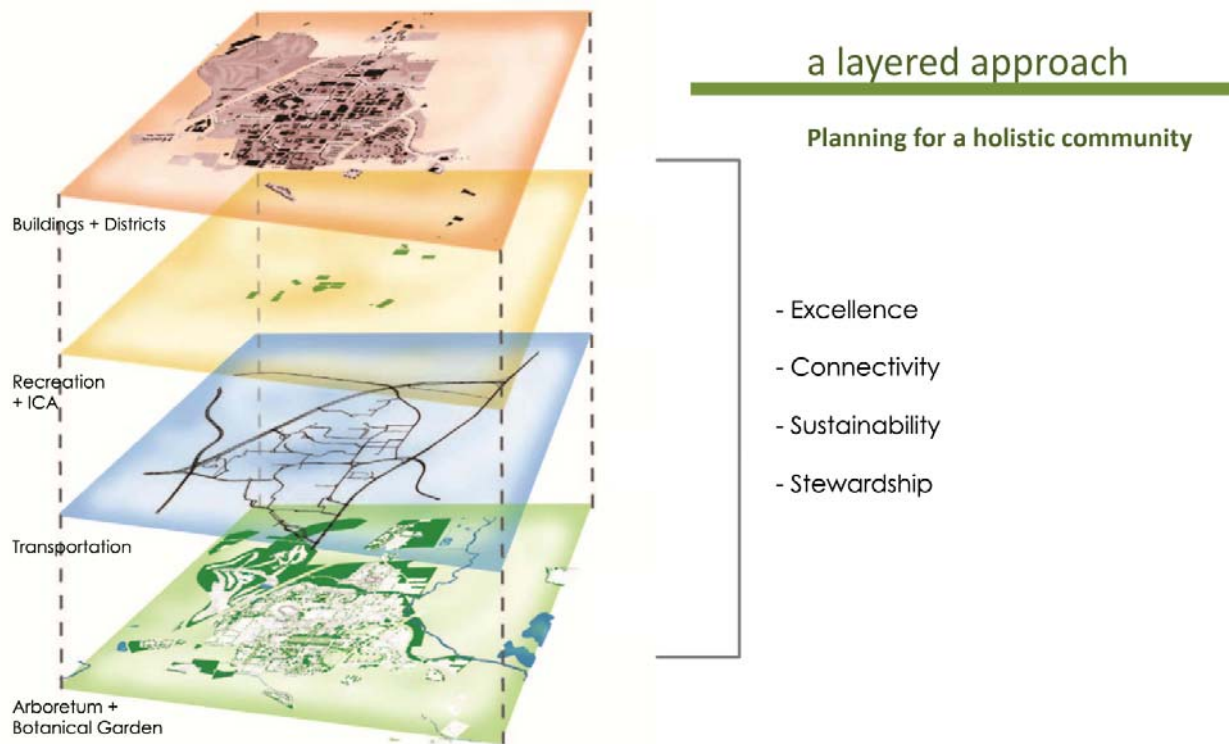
a layered approach

Planning for a holistic community

Buildings + Districts

Recreation + ICA

Transportation

Arboretum + Botanical Garden

- Excellence

- Connectivity

- Sustainability

- Stewardship